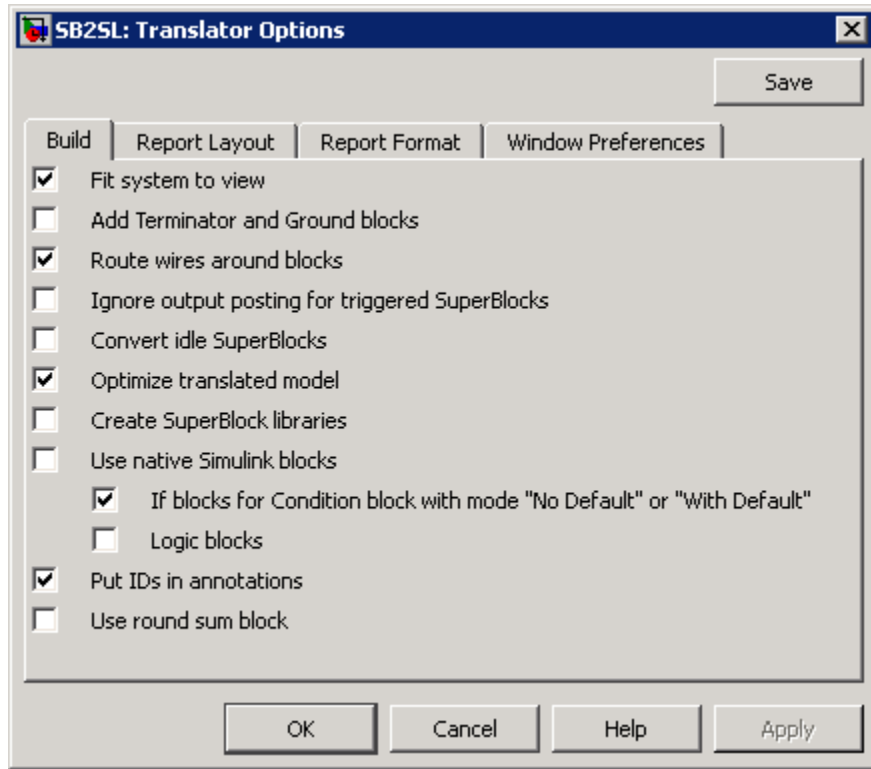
SB2SL: Translator Options

Save

Build | Report Layout | Report Format | Window Preferences

Fit system to view

Add Terminator and Ground blocks

Route wires around blocks

Ignore output posting for triggered SuperBlocks

Convert idle SuperBlocks

Optimize translated model

Create SuperBlock libraries

Use native Simulink blocks

If blocks for Condition block with mode "No Default" or "With Default"

Logic blocks

Put IDs in annotations

Use round sum block

OK Cancel Help Apply